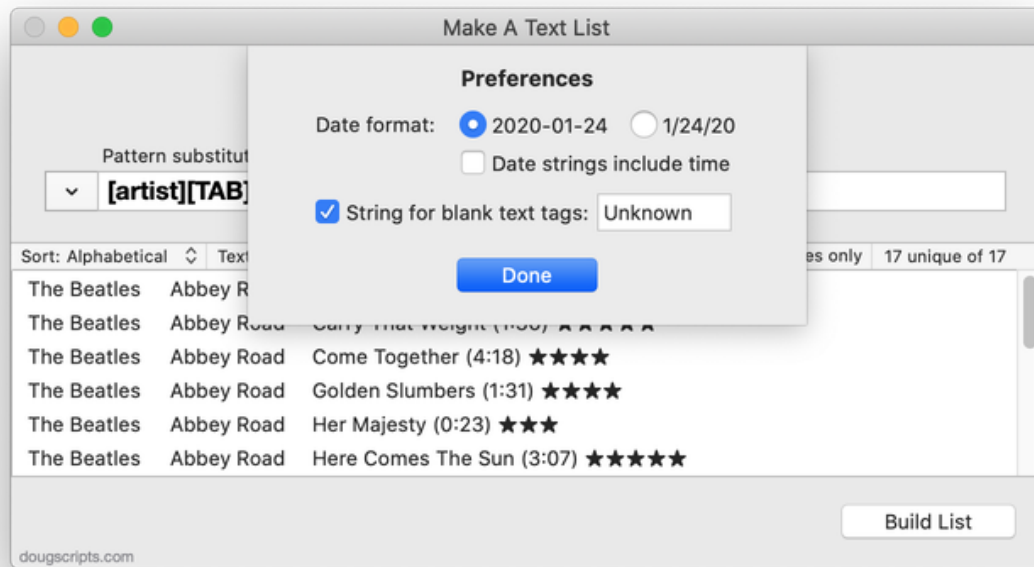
Make A Text List

Preferences

Date format: 2020-01-24 1/24/20

Date strings include time

String for blank text tags: Unknown

Done

Pattern substitut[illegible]

[artist][TAB][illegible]

Sort: Alphabetical Text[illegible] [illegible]es only 17 unique of 17

The Beatles Abbey R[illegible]

The Beatles Abbey Road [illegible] (1:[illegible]) ★★★★★

The Beatles Abbey Road Come Together (4:18) ★★★★

The Beatles Abbey Road Golden Slumbers (1:31) ★★★★

The Beatles Abbey Road Her Majesty (0:23) ★★★

The Beatles Abbey Road Here Comes The Sun (3:07) ★★★★★

Build List

dougscripts.com